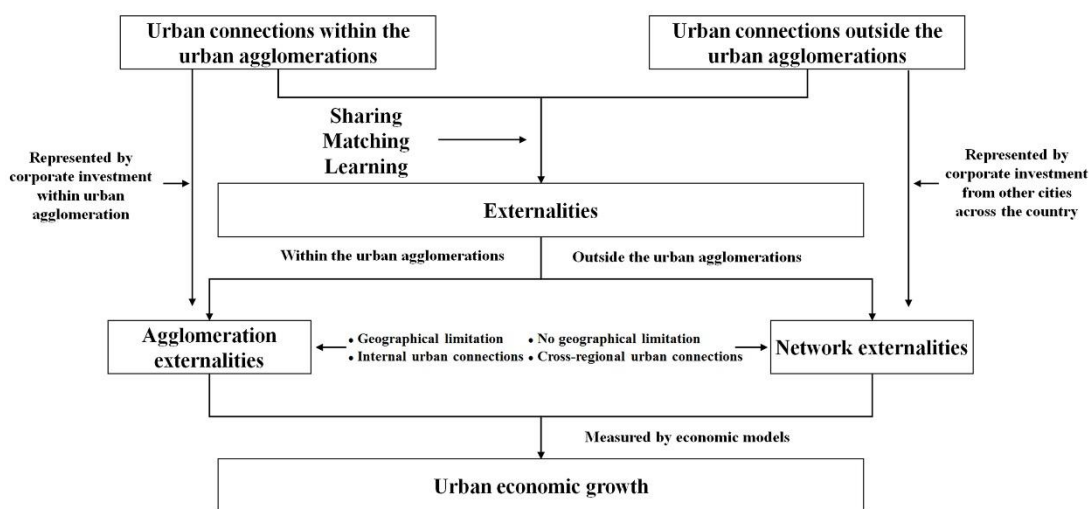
Urban connections within the urban agglomerations

Urban connections outside the urban agglomerations

Sharing
Matching
Learning

Represented by corporate investment within urban agglomeration

Represented by corporate investment from other cities across the country

Externalities

Within the urban agglomerations

Outside the urban agglomerations

Agglomeration externalities

• Geographical limitation
• Internal urban connections

• No geographical limitation
• Cross-regional urban connections

Network externalities

Measured by economic models

Urban economic growth